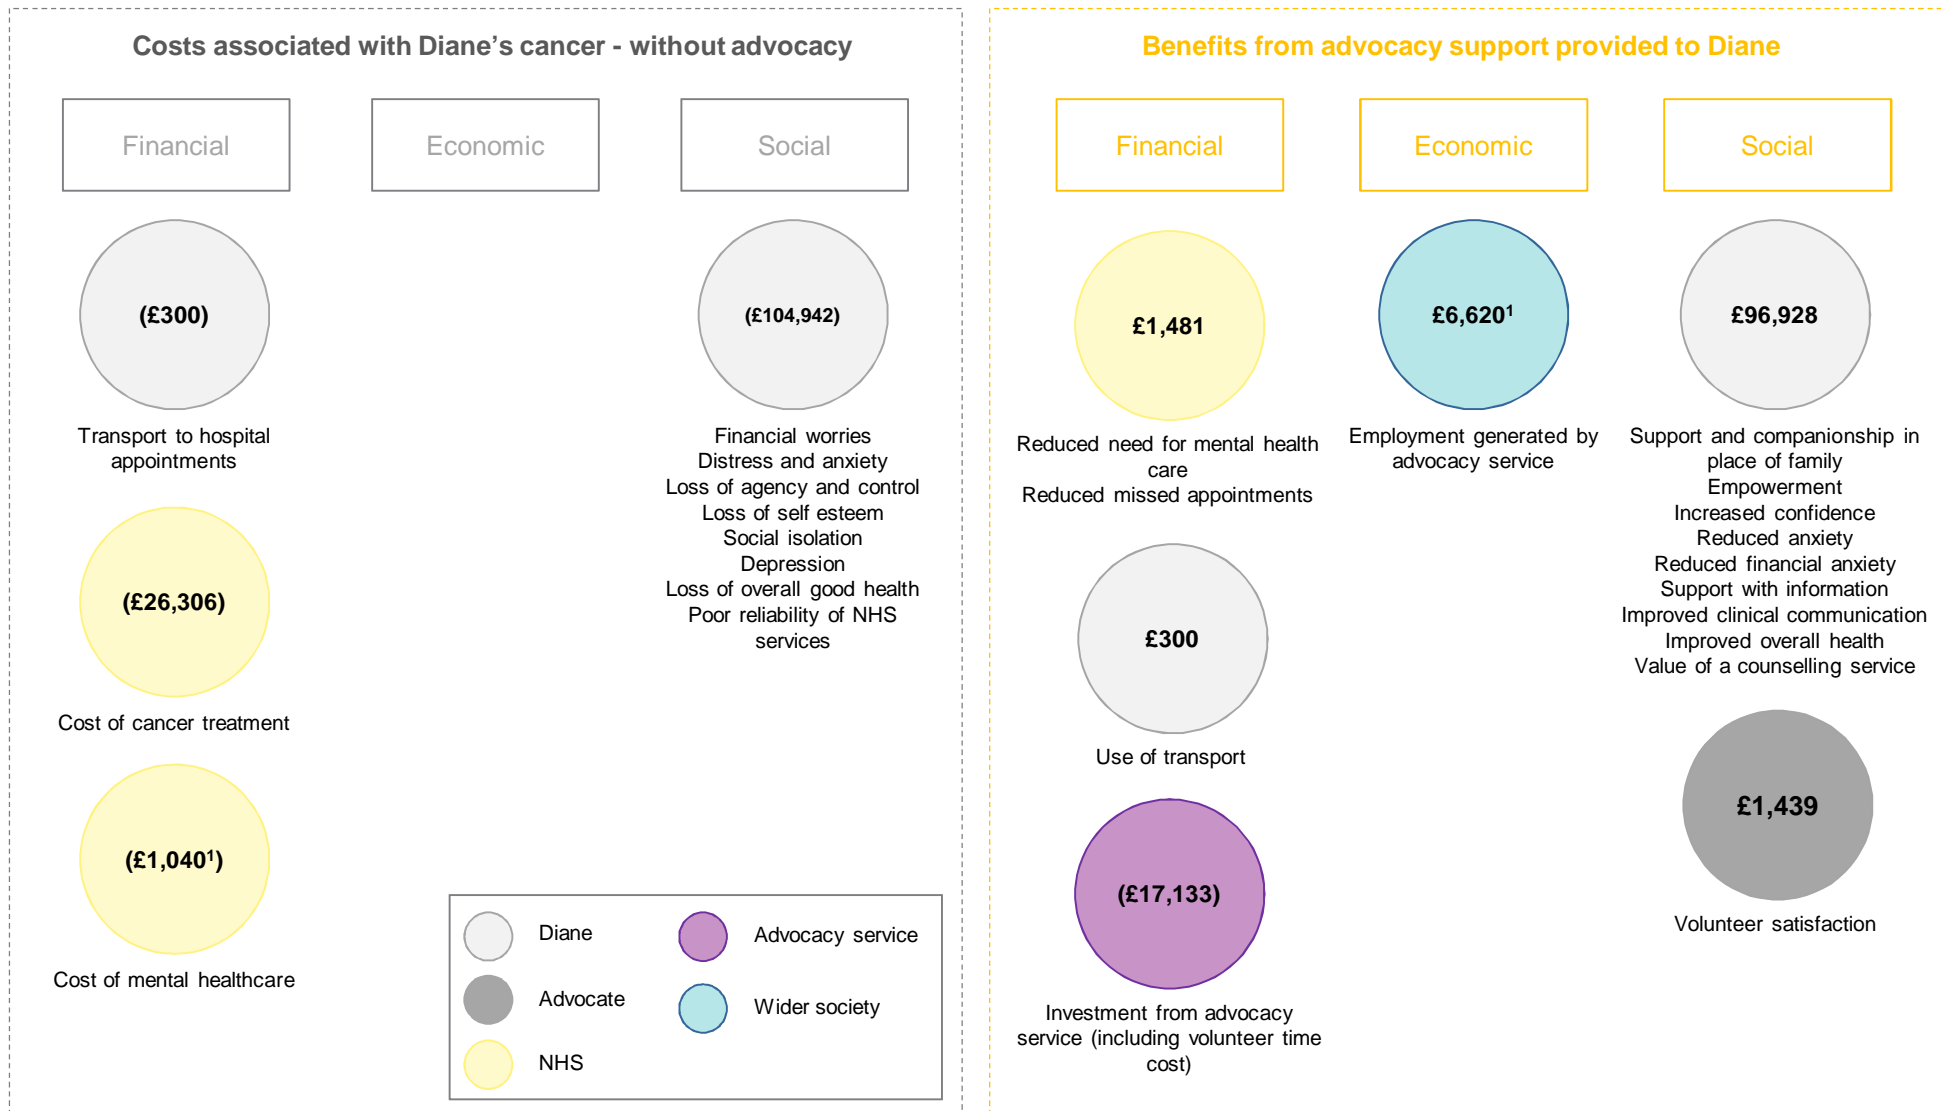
Costs associated with Diane's cancer - without advocacy

Financial

Economic

Social

(£300)

Transport to hospital appointments

(£26,306)

Cost of cancer treatment

(£1,040$^1$)

Cost of mental healthcare

(£104,942)

Financial worries
Distress and anxiety
Loss of agency and control
Loss of self esteem
Social isolation
Depression
Loss of overall good health
Poor reliability of NHS services

Diane

Advocate

NHS

Advocacy service

Wider society

Benefits from advocacy support provided to Diane

Financial

Economic

Social

£1,481

Reduced need for mental health care
Reduced missed appointments

£300

Use of transport

(£17,133)

Investment from advocacy service (including volunteer time cost)

£6,620$^1$

Employment generated by advocacy service

£96,928

Support and companionship in place of family
Empowerment
Increased confidence
Reduced anxiety
Reduced financial anxiety
Support with information
Improved clinical communication
Improved overall health
Value of a counselling service

£1,439

Volunteer satisfaction